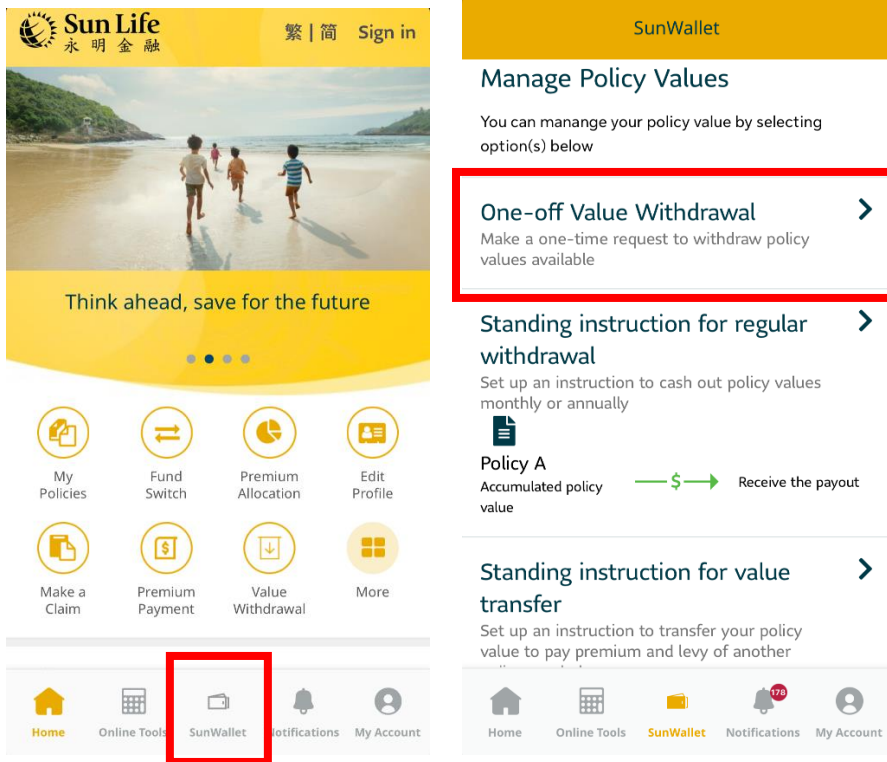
Sun Life
永明金融

繁 | 简 Sign in

Think ahead, save for the future

My Policies

Fund Switch

Premium Allocation

Edit Profile

Make a Claim

Premium Payment

Value Withdrawal

More

Home

Online Tools

SunWallet

Notifications

My Account

SunWallet

Manage Policy Values

You can manange your policy value by selecting option(s) below

One-off Value Withdrawal

Make a one-time request to withdraw policy values available

Standing instruction for regular withdrawal

Set up an instruction to cash out policy values monthly or annually

Policy A

Accumulated policy value

$

Receive the payout

Standing instruction for value transfer

Set up an instruction to transfer your policy value to pay premium and levy of another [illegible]

Home

Online Tools

SunWallet

178

Notifications

My Account